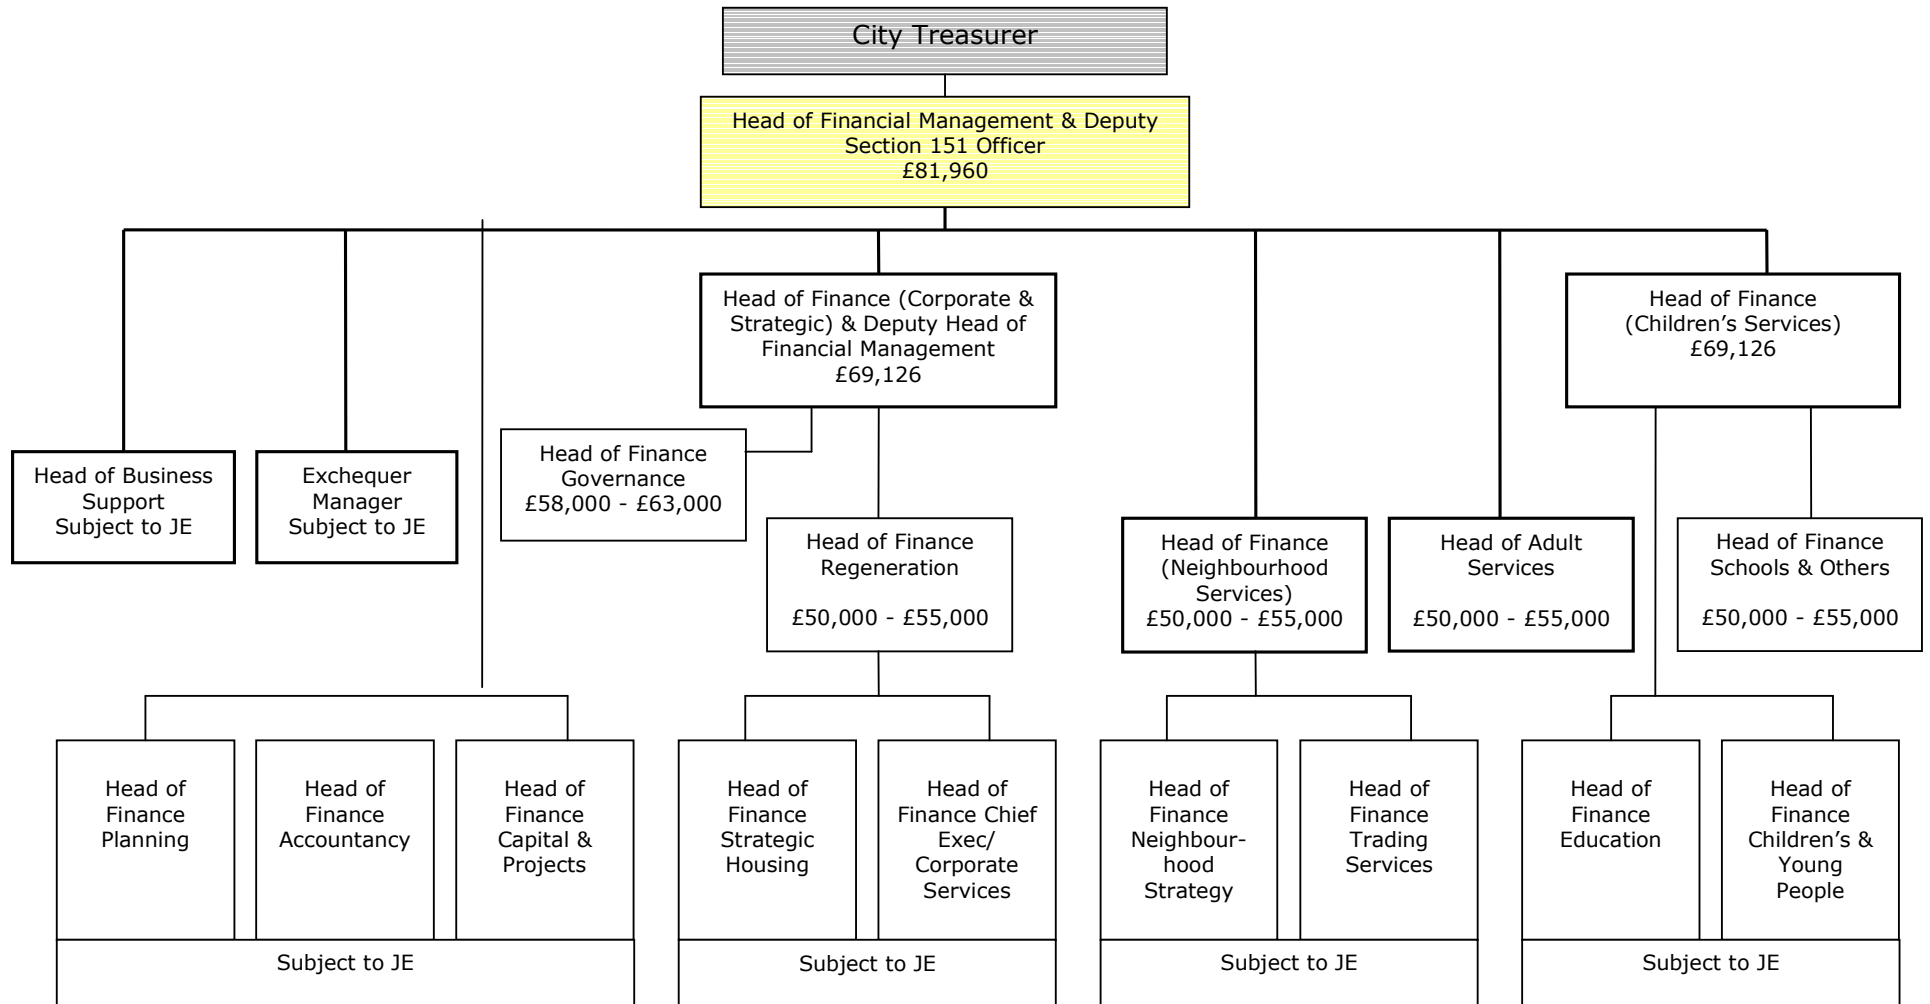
City Treasurer

Head of Financial Management & Deputy Section 151 Officer
£81,960

Head of Finance (Corporate & Strategic) & Deputy Head of Financial Management
£69,126

Head of Finance (Children's Services)
£69,126

Head of Business Support
Subject to JE

Exchequer Manager
Subject to JE

Head of Finance Governance
£58,000 - £63,000

Head of Finance Regeneration
£50,000 - £55,000

Head of Finance (Neighbourhood Services)
£50,000 - £55,000

Head of Adult Services
£50,000 - £55,000

Head of Finance Schools & Others
£50,000 - £55,000

Head of Finance Planning

Head of Finance Accountancy

Head of Finance Capital & Projects

Subject to JE

Head of Finance Strategic Housing

Head of Finance Chief Exec/ Corporate Services

Subject to JE

Head of Finance Neighbourhood Strategy

Head of Finance Trading Services

Subject to JE

Head of Finance Education

Head of Finance Children's & Young People

Subject to JE